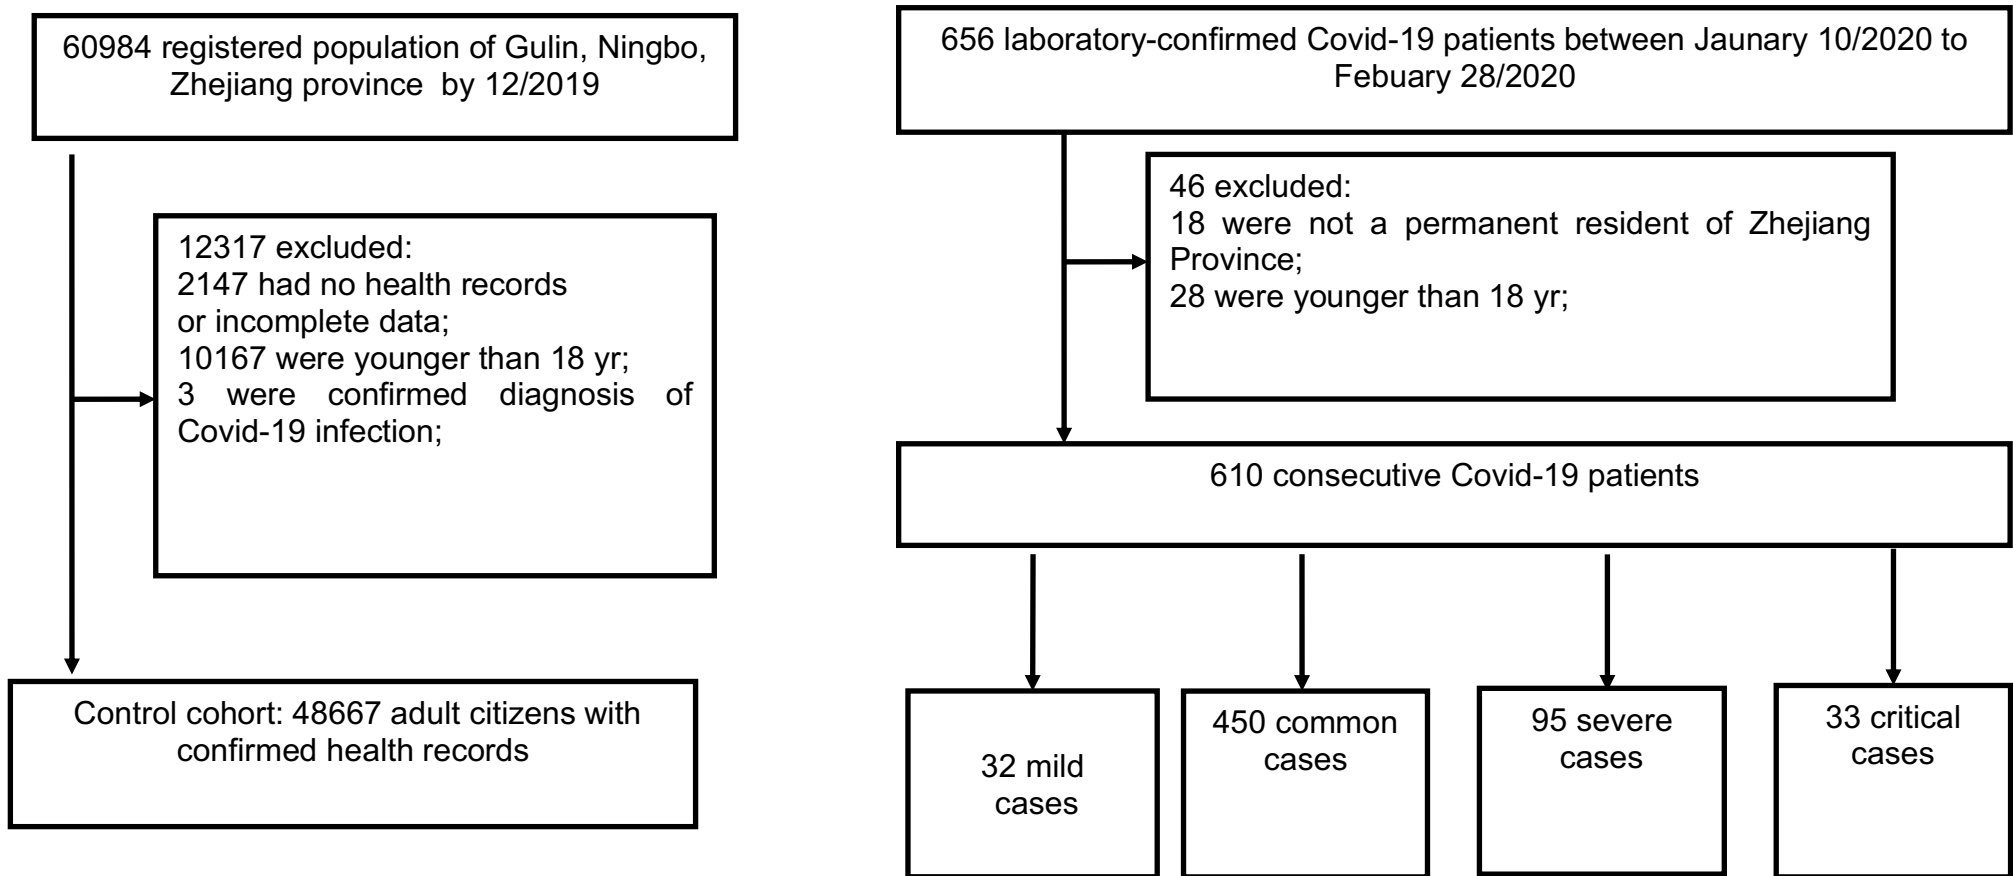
60984 registered population of Gulin, Ningbo, Zhejiang province by 12/2019

12317 excluded:
2147 had no health records or incomplete data;
10167 were younger than 18 yr;
3 were confirmed diagnosis of Covid-19 infection;

Control cohort: 48667 adult citizens with confirmed health records

656 laboratory-confirmed Covid-19 patients between Jaunary 10/2020 to Febuary 28/2020

46 excluded:
18 were not a permanent resident of Zhejiang Province;
28 were younger than 18 yr;

610 consecutive Covid-19 patients

32 mild cases

450 common cases

95 severe cases

33 critical cases